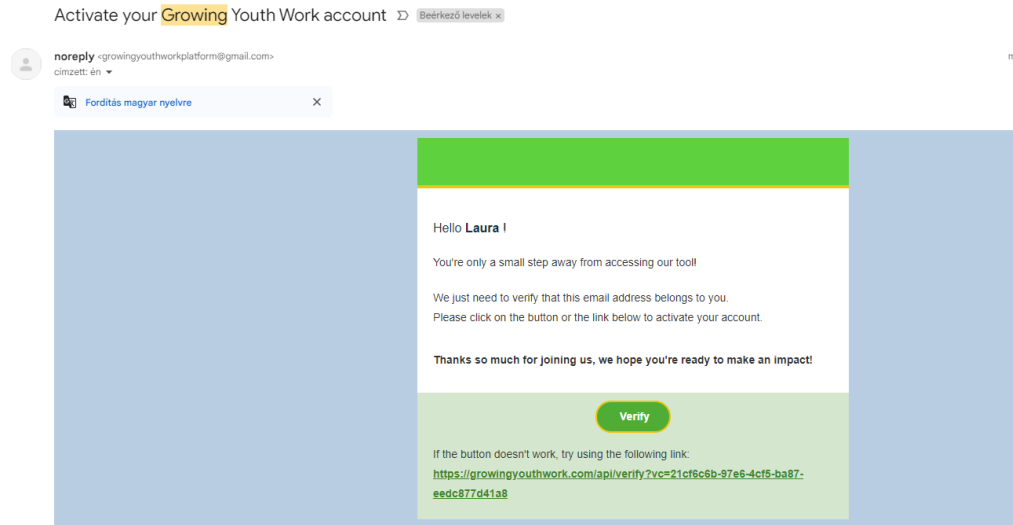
Activate your Growing Youth Work account Beérkező levelek ×

noreply <growingyouthworkplatform@gmail.com>
címzett: én

Fordítás magyar nyelvre ×

Hello **Laura** !

You're only a small step away from accessing our tool!

We just need to verify that this email address belongs to you.
Please click on the button or the link below to activate your account.

**Thanks so much for joining us, we hope you're ready to make an impact!**

Verify

If the button doesn't work, try using the following link:
https://growingyouthwork.com/api/verify?vc=21cf6c6b-97e6-4cf5-ba87-eedc877d41a8